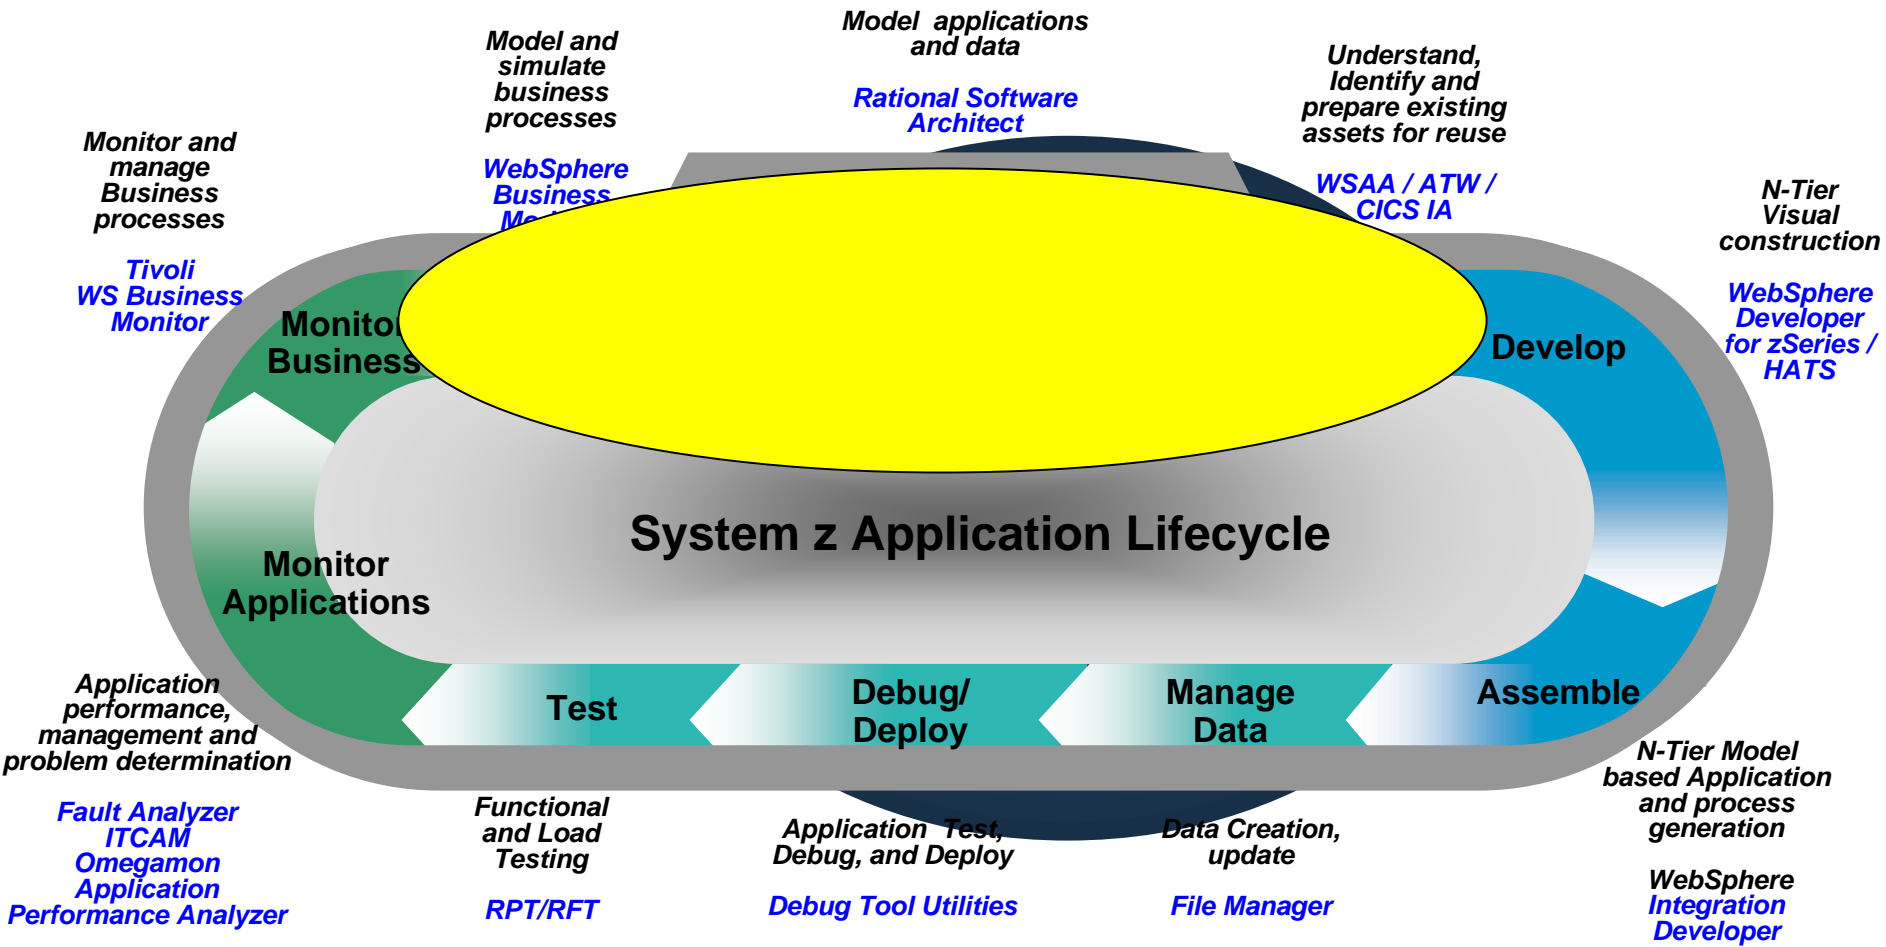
Model and simulate business processes

WebSphere Business Mo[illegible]

Model applications and data

Rational Software Architect

Understand, Identify and prepare existing assets for reuse

WSAA / ATW / CICS IA

Monitor and manage Business processes

Tivoli WS Business Monitor

N-Tier Visual construction

WebSphere Developer for zSeries / HATS

Monito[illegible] Business

Develop

System z Application Lifecycle

Monitor Applications

Test

Debug/ Deploy

Manage Data

Assemble

Application performance, management and problem determination

Fault Analyzer
ITCAM
Omegamon
Application Performance Analyzer

Functional and Load Testing

RPT/RFT

Application Test, Debug, and Deploy

Debug Tool Utilities

Data Creation, update

File Manager

N-Tier Model based Application and process generation

WebSphere Integration Developer